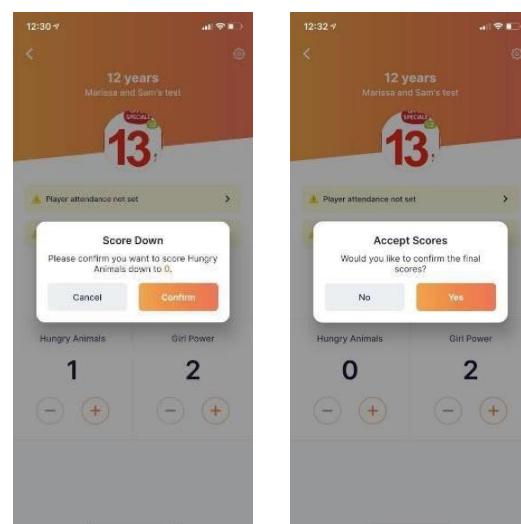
12:30

12 years

Marissa and Sam's test

SPECIALS

13

Player attendance not set

Score Down

Please confirm you want to score Hungry Animals down to 0.

Cancel

Confirm

Hungry Animals

Girl Power

1

2

12:32

12 years

Marissa and Sam's test

SPECIALS

13

Player attendance not set

Accept Scores

Would you like to confirm the final scores?

No

Yes

Hungry Animals

Girl Power

0

2